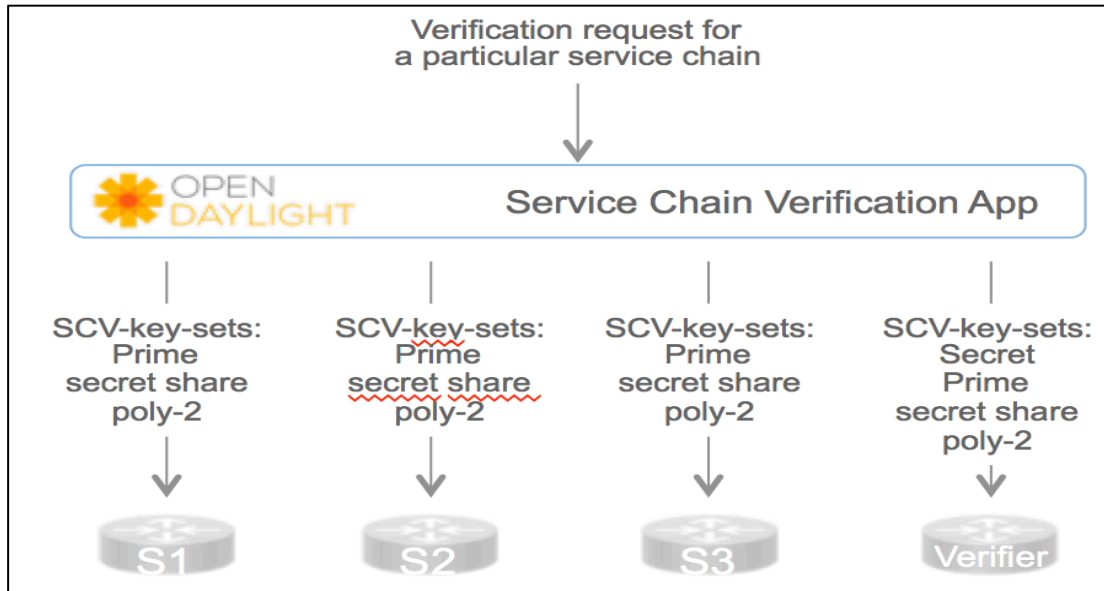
Verification request for a particular service chain

OPEN DAYLIGHT

Service Chain Verification App

SCV-key-sets:
Prime
secret share
poly-2

SCV-key-sets:
Prime
secret share
poly-2

SCV-key-sets:
Prime
secret share
poly-2

SCV-key-sets:
Secret
Prime
secret share
poly-2

S1

S2

S3

Verifier